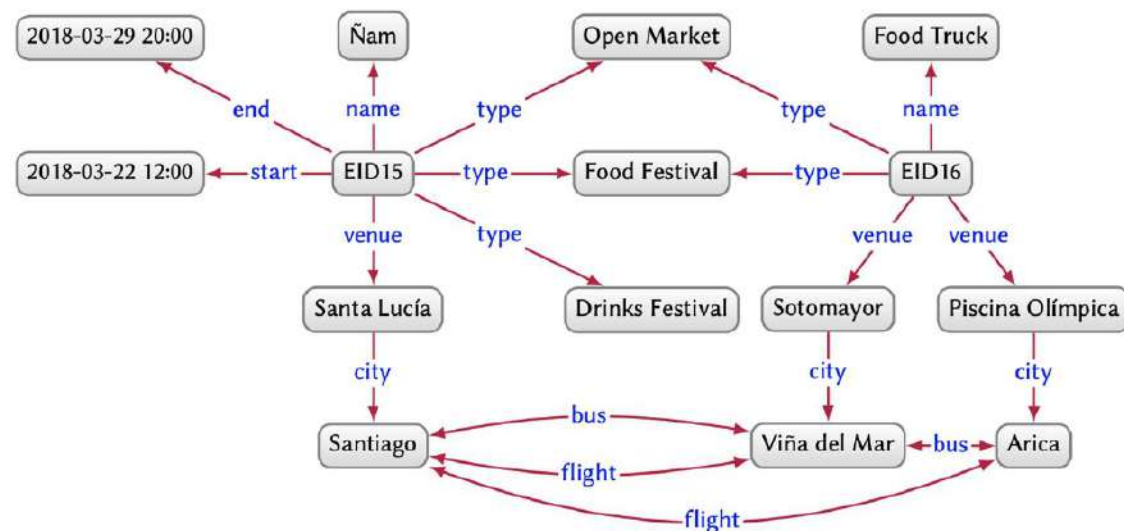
2018-03-29 20:00

Ñam

Open Market

Food Truck

end

name

type

type

name

2018-03-22 12:00

start

EID15

type

Food Festival

type

EID16

venue

type

venue

venue

Santa Lucía

Drinks Festival

Sotomayor

Piscina Olímpica

city

city

city

bus

Santiago

Viña del Mar

bus

Arica

flight

flight